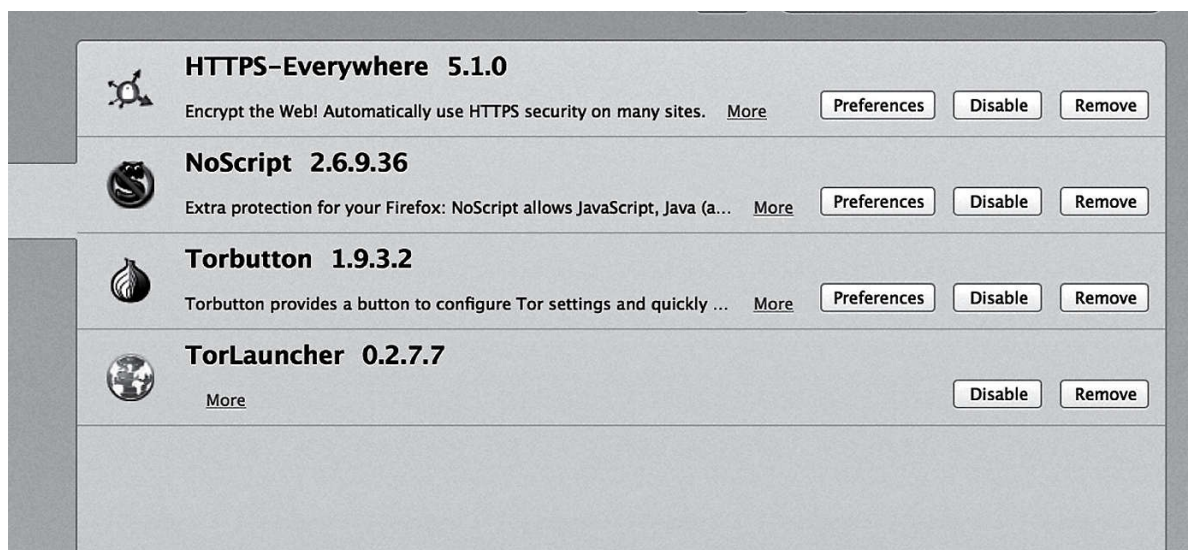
HTTPS-Everywhere 5.1.0

Encrypt the Web! Automatically use HTTPS security on many sites. More

Preferences Disable Remove

NoScript 2.6.9.36

Extra protection for your Firefox: NoScript allows JavaScript, Java (a... More

Preferences Disable Remove

Torbutton 1.9.3.2

Torbutton provides a button to configure Tor settings and quickly ... More

Preferences Disable Remove

TorLauncher 0.2.7.7

More

Disable Remove